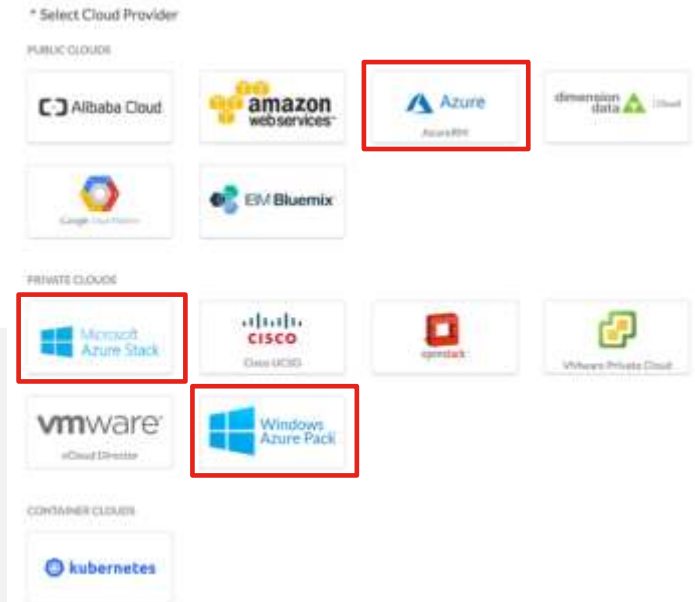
* Select Cloud Provider

PUBLIC CLOUDS

Alibaba Cloud

amazon web services

Azure

Azure RM

dimension data Cloud

Google Cloud Platform

IBM Bluemix

PRIVATE CLOUDS

Microsoft Azure Stack

cisco

Cisco UCSD

openstack

VMware Private Cloud

vmware

vCloud Director

Windows Azure Pack

CONTAINER CLOUDS

kubernetes